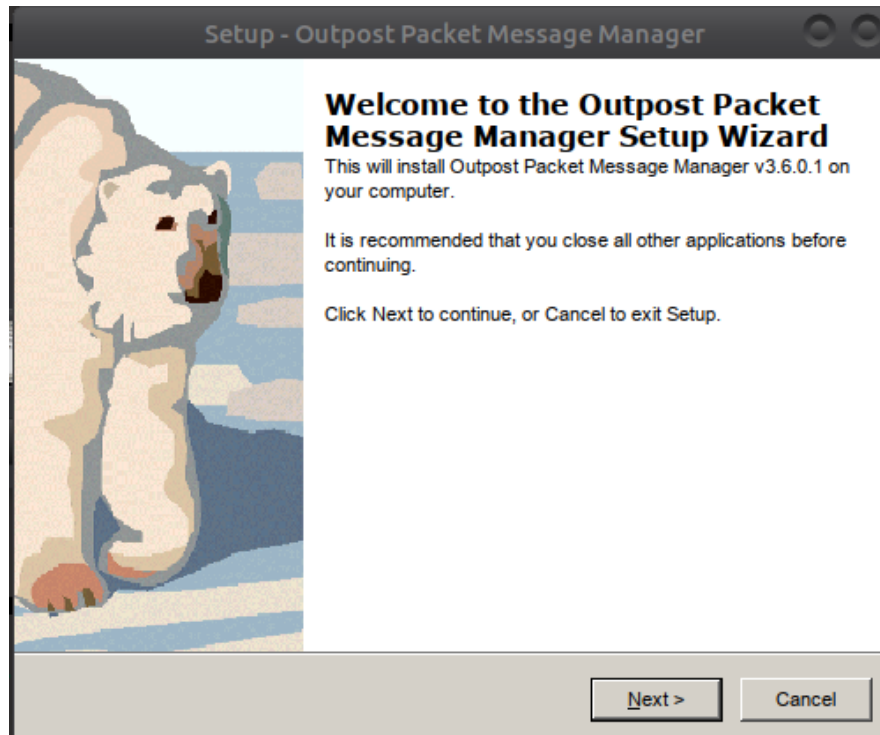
Setup - Outpost Packet Message Manager

Welcome to the Outpost Packet Message Manager Setup Wizard

This will install Outpost Packet Message Manager v3.6.0.1 on your computer.

It is recommended that you close all other applications before continuing.

Click Next to continue, or Cancel to exit Setup.

Next >

Cancel